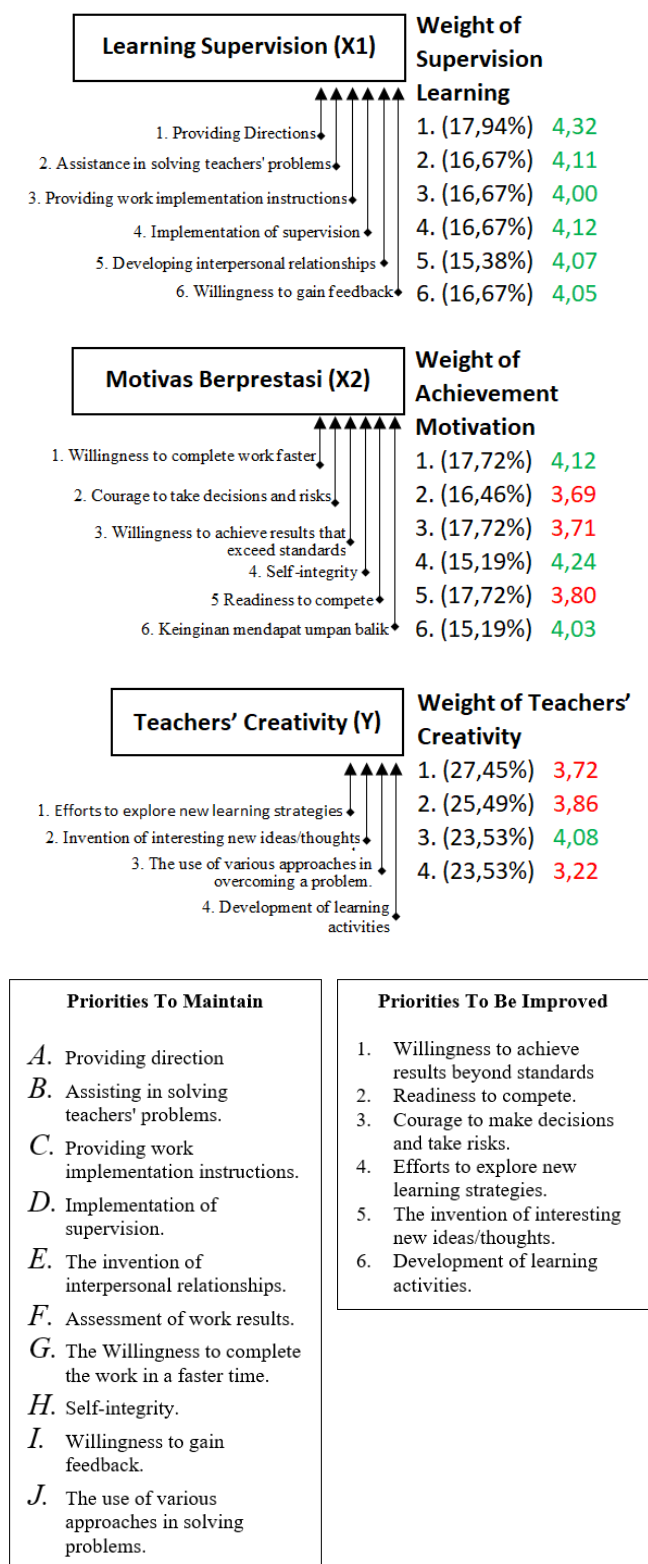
Learning Supervision (X1)

Weight of Supervision Learning

1. Providing Directions
2. Assistance in solving teachers' problems
3. Providing work implementation instructions
4. Implementation of supervision
5. Developing interpersonal relationships
6. Willingness to gain feedback

1. (17,94%) 4,32
2. (16,67%) 4,11
3. (16,67%) 4,00
4. (16,67%) 4,12
5. (15,38%) 4,07
6. (16,67%) 4,05

Motivas Berprestasi (X2)

Weight of Achievement Motivation

1. Willingness to complete work faster
2. Courage to take decisions and risks
3. Willingness to achieve results that exceed standards
4. Self-integrity
5 Readiness to compete
6. Keinginan mendapat umpan balik

1. (17,72%) 4,12
2. (16,46%) 3,69
3. (17,72%) 3,71
4. (15,19%) 4,24
5. (17,72%) 3,80
6. (15,19%) 4,03

Teachers' Creativity (Y)

Weight of Teachers' Creativity

1. Efforts to explore new learning strategies
2. Invention of interesting new ideas/thoughts
3. The use of various approaches in overcoming a problem.
4. Development of learning activities

1. (27,45%) 3,72
2. (25,49%) 3,86
3. (23,53%) 4,08
4. (23,53%) 3,22

Priorities To Maintain

A. Providing direction
B. Assisting in solving teachers' problems.
C. Providing work implementation instructions.
D. Implementation of supervision.
E. The invention of interpersonal relationships.
F. Assessment of work results.
G. The Willingness to complete the work in a faster time.
H. Self-integrity.
I. Willingness to gain feedback.
J. The use of various approaches in solving problems.

Priorities To Be Improved

1. Willingness to achieve results beyond standards
2. Readiness to compete.
3. Courage to make decisions and take risks.
4. Efforts to explore new learning strategies.
5. The invention of interesting new ideas/thoughts.
6. Development of learning activities.